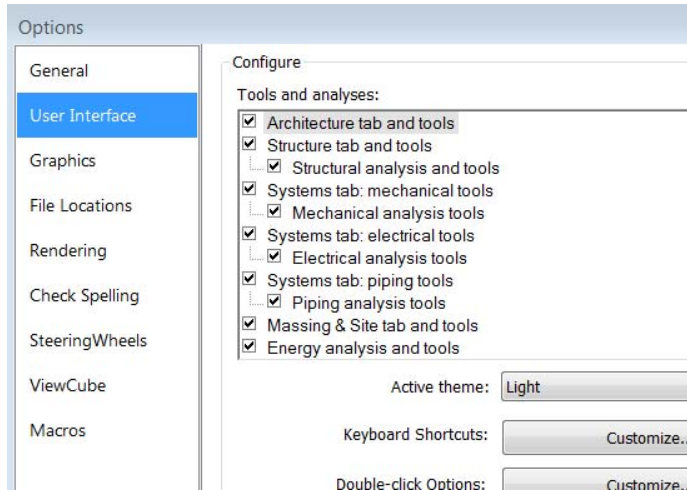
Options

General
User Interface
Graphics
File Locations
Rendering
Check Spelling
SteeringWheels
ViewCube
Macros

Configure

Tools and analyses:

☑ Architecture tab and tools
☑ Structure tab and tools
☑ Structural analysis and tools
☑ Systems tab: mechanical tools
☑ Mechanical analysis tools
☑ Systems tab: electrical tools
☑ Electrical analysis tools
☑ Systems tab: piping tools
☑ Piping analysis tools
☑ Massing & Site tab and tools
☑ Energy analysis and tools

Active theme: Light

Keyboard Shortcuts: Customize...

Double-click Options: Customize...